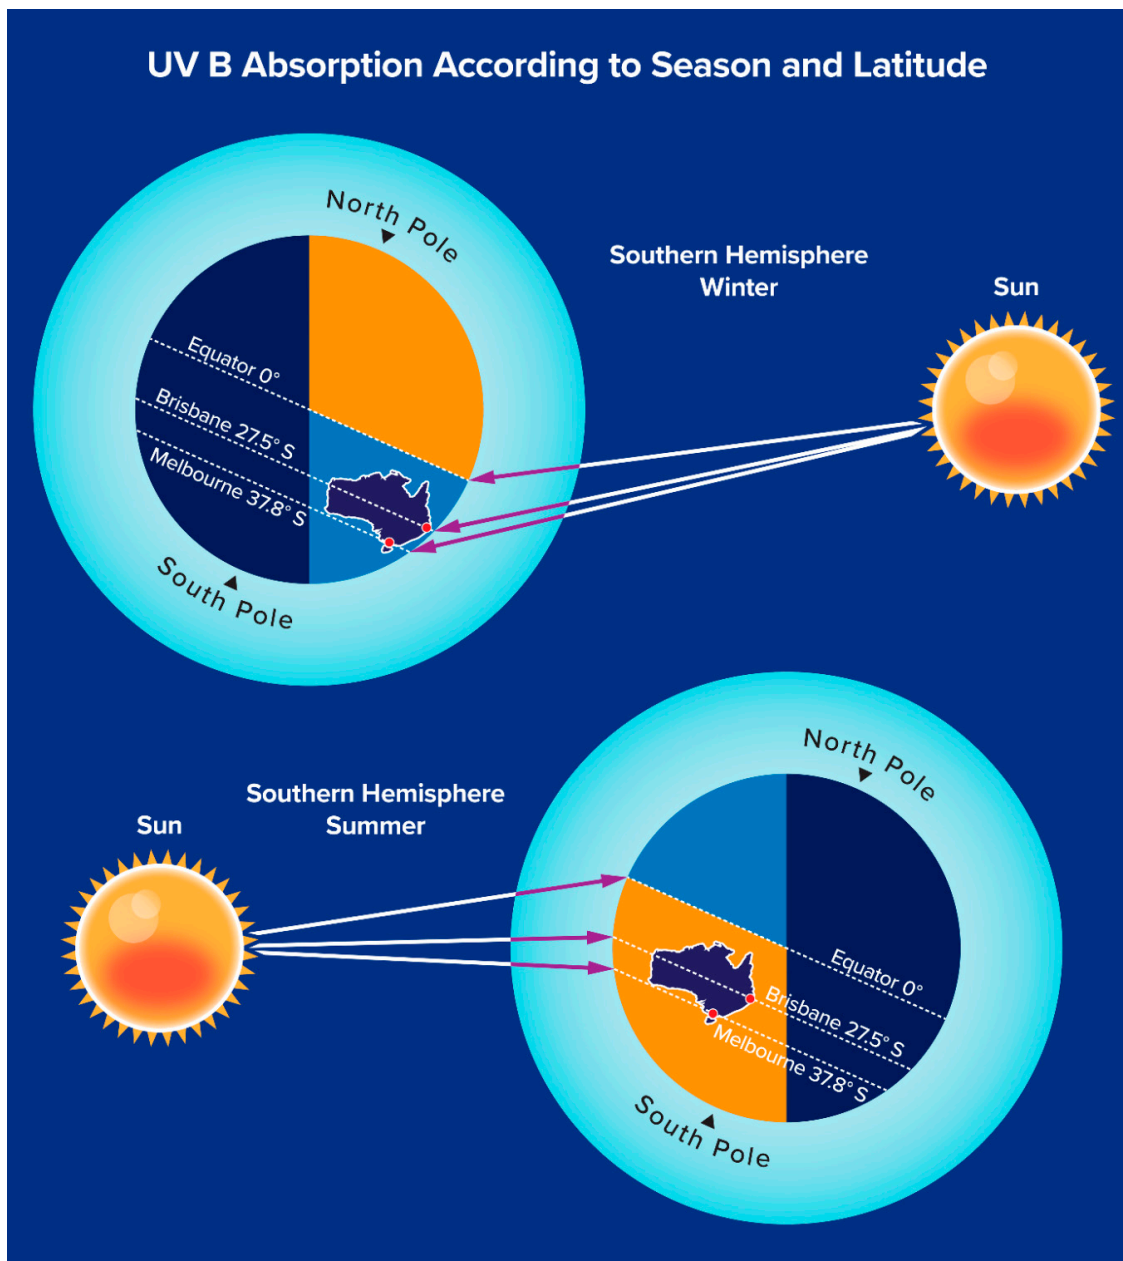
UV B Absorption According to Season and Latitude

North Pole

Southern Hemisphere Winter

Sun

Equator 0°

Brisbane 27.5° S

Melbourne 37.8° S

South Pole

North Pole

Southern Hemisphere Summer

Sun

Equator 0°

Brisbane 27.5° S

Melbourne 37.8° S

South Pole